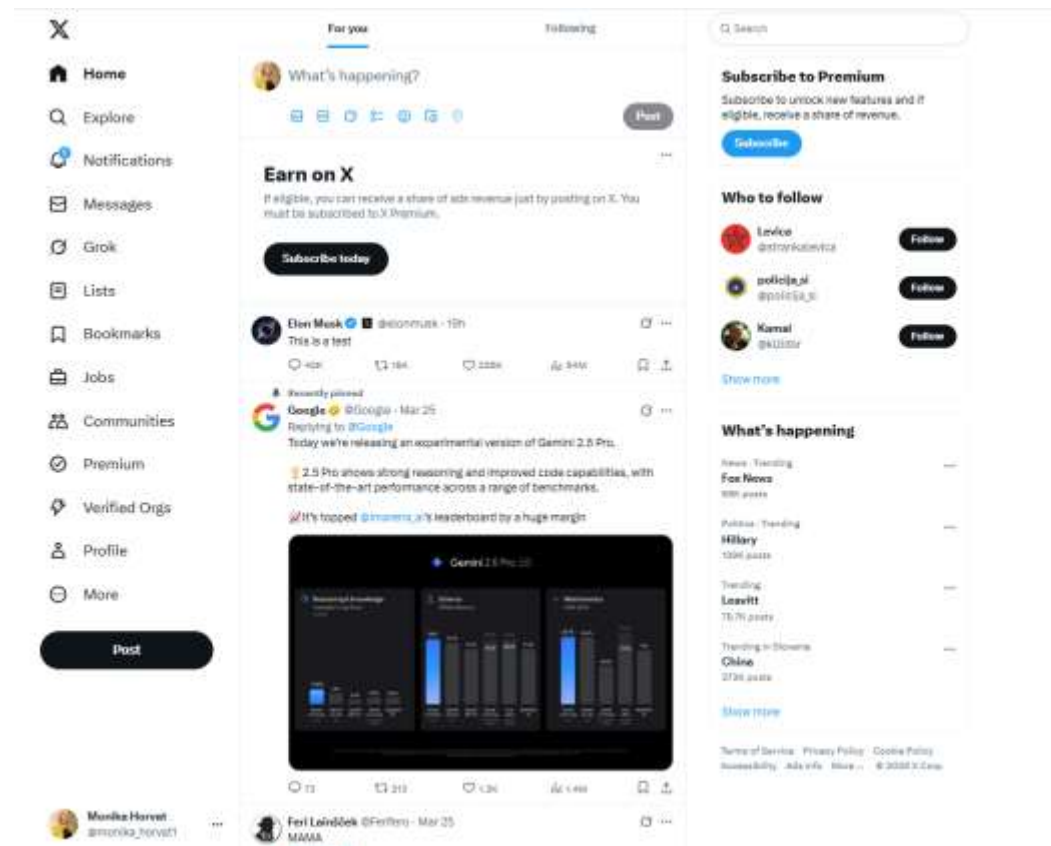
X

Home

Explore

Notifications

Messages

Grok

Lists

Bookmarks

Jobs

Communities

Premium

Verified Orgs

Profile

More

Post

Monika Horvat
@monika_horvat1

For you

Following

What's happening?

Post

Earn on X

If eligible, you can receive a share of ads revenue just by posting on X. You must be subscribed to X Premium.

Subscribe today

Elon Musk @elonmusk · 19h
This is a test

Recently pinned
Google @Google · Mar 25
Replying to @Google
Today we're releasing an experimental version of Gemini 2.5 Pro.

2.5 Pro shows strong reasoning and improved code capabilities, with state-of-the-art performance across a range of benchmarks.

It's topped @lmarena_ai's leaderboard by a huge margin

Gemini 2.5 Pro

Feri Lainšček @Ferlero · Mar 25
MAMA

Search

Subscribe to Premium

Subscribe to unlock new features and if eligible, receive a share of revenue.

Subscribe

Who to follow

Levica
@strankalevica
Follow

policija_si
@policija_si
Follow

Kamal
@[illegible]
Follow

Show more

What's happening

News · Trending
Fox News
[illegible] posts

Politics · Trending
Hillary
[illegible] posts

Trending
Leavitt
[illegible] posts

Trending in Slovenia
China
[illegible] posts

Show more

Terms of Service Privacy Policy Cookie Policy Accessibility Ads info More ... © 2025 X Corp.